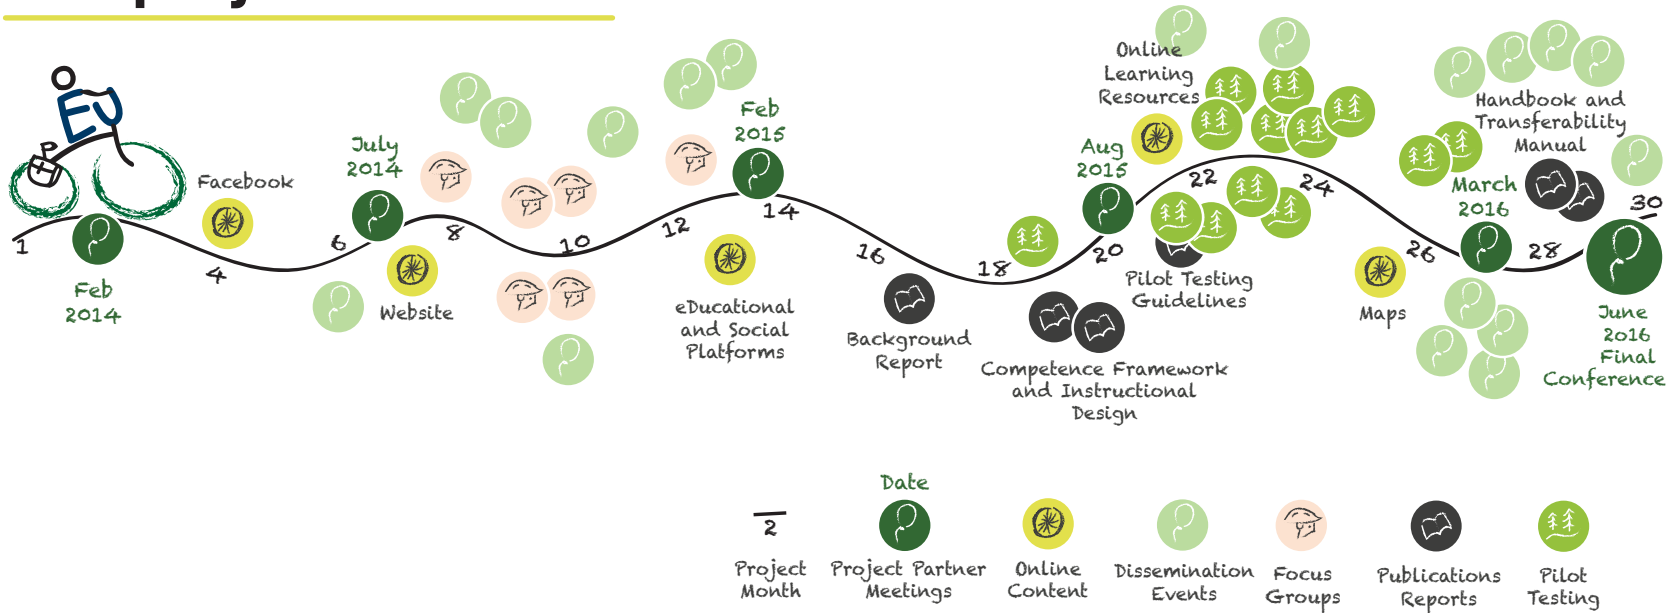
EU

1

Feb 2014

Facebook

4

6

July 2014

Website

8

10

12

eDucational and Social Platforms

Feb 2015

14

16

Background Report

18

Competence Framework and Instructional Design

20

Aug 2015

Online Learning Resources

22

Pilot Testing Guidelines

24

Maps

26

March 2016

Handbook and Transferability Manual

28

30

June 2016 Final Conference

2
Project Month

Date
Project Partner Meetings

Online Content

Dissemination Events

Focus Groups

Publications Reports

Pilot Testing